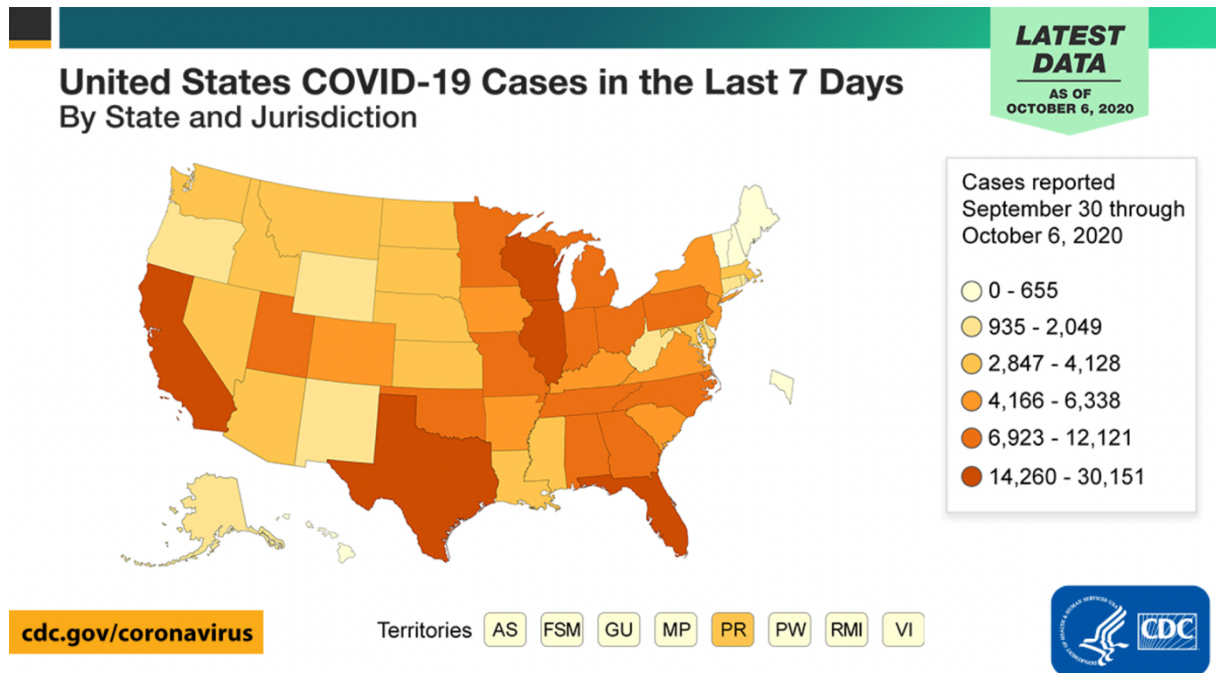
LATEST DATA
AS OF
OCTOBER 6, 2020

United States COVID-19 Cases in the Last 7 Days
By State and Jurisdiction

Cases reported September 30 through October 6, 2020

0 - 655
935 - 2,049
2,847 - 4,128
4,166 - 6,338
6,923 - 12,121
14,260 - 30,151

cdc.gov/coronavirus

Territories AS FSM GU MP PR PW RMI VI

CDC